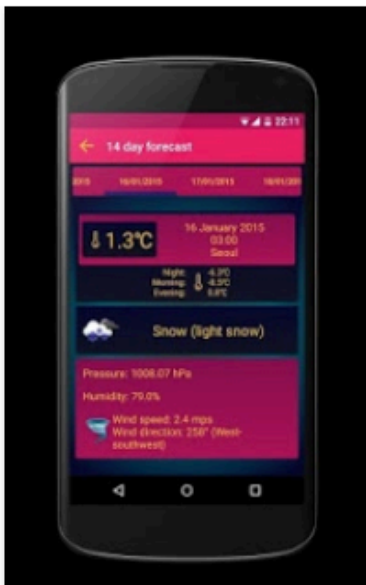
22:11

14 day forecast

015 16/01/2015 17/01/2015 18/01/20

1.3°C

16 January 2015
03:00
Seoul

Night: -6.0°C
Morning: -6.5°C
Evening: 0.0°C

Snow (light snow)

Pressure: 1008.07 hPa

Humidity: 79.0%

Wind speed: 2.4 mps
Wind direction: 258° (West-southwest)